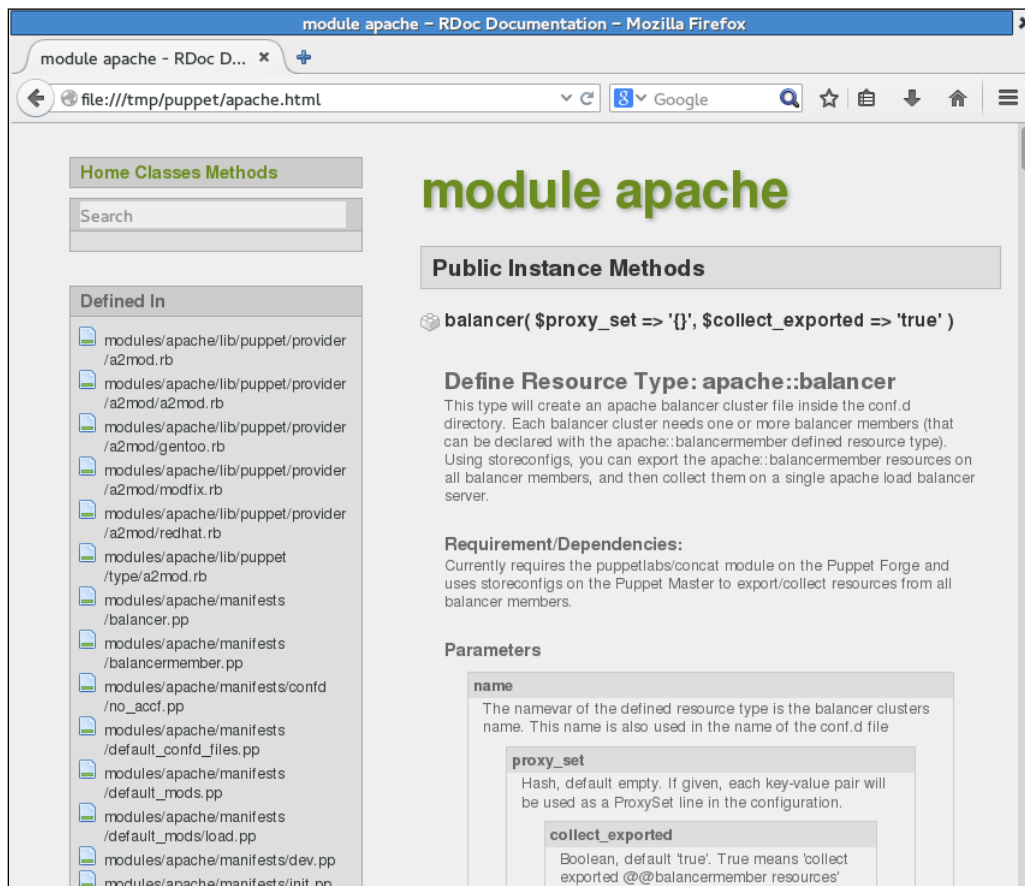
module apache - RDoc Documentation - Mozilla Firefox

module apache - RDoc D... ×

file:///tmp/puppet/apache.html

Google

Home Classes Methods

Search

Defined In

modules/apache/lib/puppet/provider/a2mod.rb

modules/apache/lib/puppet/provider/a2mod/a2mod.rb

modules/apache/lib/puppet/provider/a2mod/gentoo.rb

modules/apache/lib/puppet/provider/a2mod/modfix.rb

modules/apache/lib/puppet/provider/a2mod/redhat.rb

modules/apache/lib/puppet/type/a2mod.rb

modules/apache/manifests/balancer.pp

modules/apache/manifests/balancermember.pp

modules/apache/manifests/confd/no_accf.pp

modules/apache/manifests/default_confd_files.pp

modules/apache/manifests/default_mods.pp

modules/apache/manifests/default_mods/load.pp

modules/apache/manifests/dev.pp

modules/apache/manifests/init.pp

module apache

Public Instance Methods

balancer( $proxy_set => '{}', $collect_exported => 'true' )

Define Resource Type: apache::balancer

This type will create an apache balancer cluster file inside the conf.d directory. Each balancer cluster needs one or more balancer members (that can be declared with the apache::balancermember defined resource type). Using storeconfigs, you can export the apache::balancermember resources on all balancer members, and then collect them on a single apache load balancer server.

Requirement/Dependencies:

Currently requires the puppetlabs/concat module on the Puppet Forge and uses storeconfigs on the Puppet Master to export/collect resources from all balancer members.

Parameters

name

The namevar of the defined resource type is the balancer clusters name. This name is also used in the name of the conf.d file

proxy_set

Hash, default empty. If given, each key-value pair will be used as a ProxySet line in the configuration.

collect_exported

Boolean, default 'true'. True means 'collect exported @@balancermember resources'